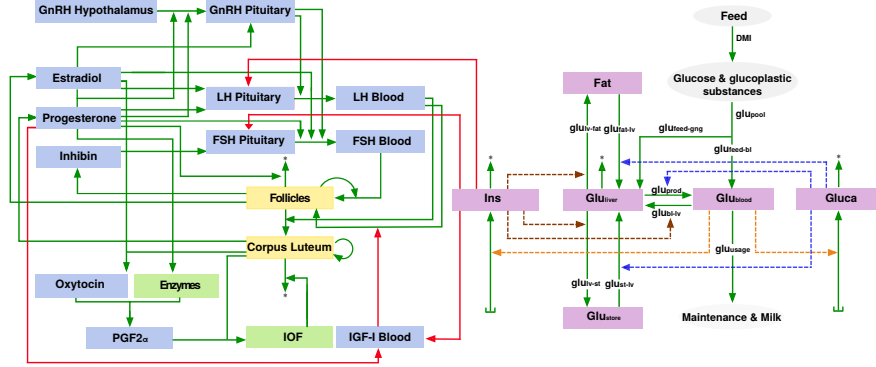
GnRH Hypothalamus

GnRH Pituitary

Estradiol

LH Pituitary

LH Blood

Progesterone

FSH Pituitary

FSH Blood

Inhibin

*

Follicles

Corpus Luteum

Oxytocin

Enzymes

*

PGF2$\alpha$

IOF

IGF-I Blood

Feed

DMI

Glucose & glucoplastic substances

Fat

glu$_{pool}$

glu$_{lv-fat}$ glu$_{fat-lv}$

glu$_{feed-gng}$

glu$_{feed-bl}$

*

*

*

Ins

Glu$_{liver}$

glu$_{prod}$

glu$_{bl-lv}$

Glu$_{blood}$

Gluca

glu$_{usage}$

glu$_{lv-st}$ glu$_{st-lv}$

Glu$_{store}$

Maintenance & Milk